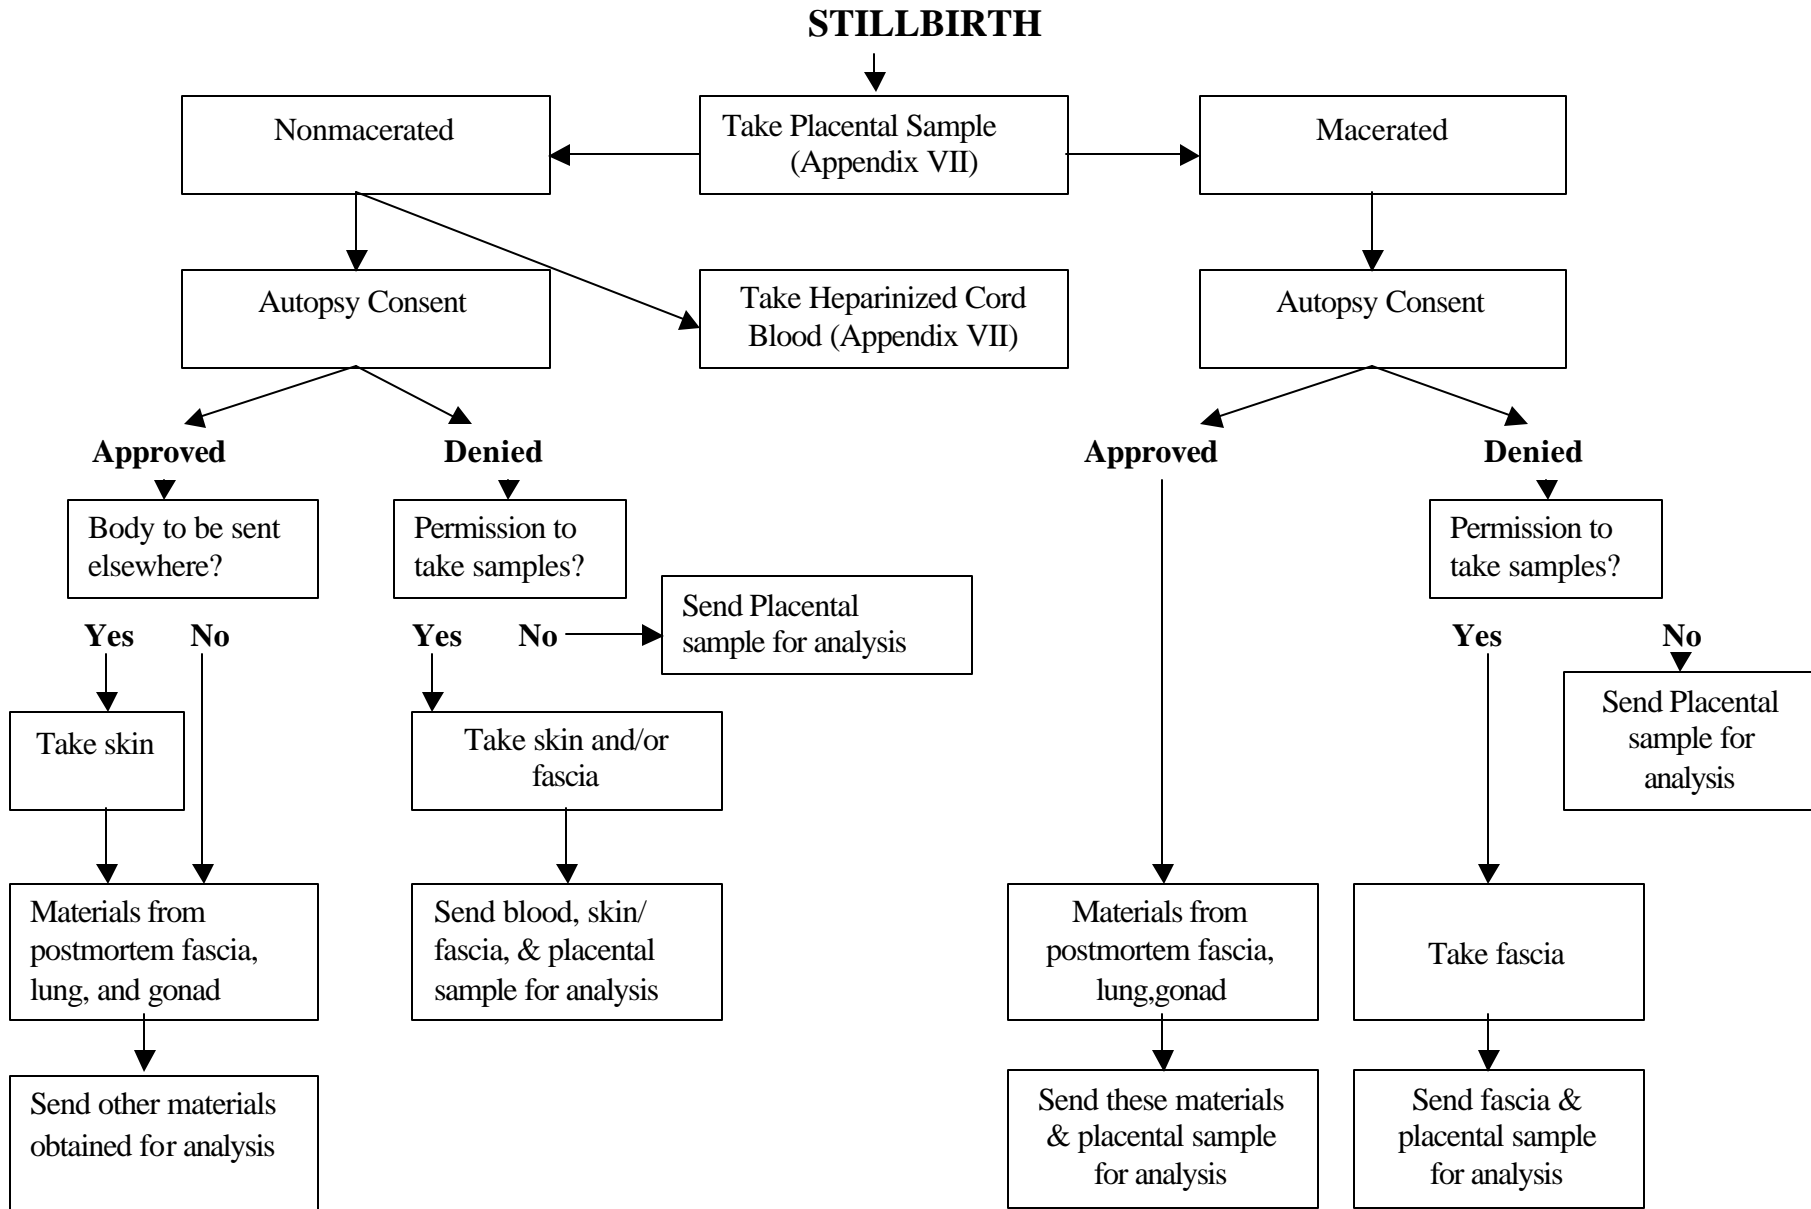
STILLBIRTH

Take Placental Sample (Appendix VII)

Nonmacerated

Macerated

Autopsy Consent

Take Heparinized Cord Blood (Appendix VII)

Autopsy Consent

Approved

Denied

Approved

Denied

Body to be sent elsewhere?

Permission to take samples?

Permission to take samples?

Send Placental sample for analysis

Yes

No

Yes

No

Yes

No

Send Placental sample for analysis

Take skin

Take skin and/or fascia

Materials from postmortem fascia, lung, and gonad

Send blood, skin/ fascia, & placental sample for analysis

Materials from postmortem fascia, lung,gonad

Take fascia

Send other materials obtained for analysis

Send these materials & placental sample for analysis

Send fascia & placental sample for analysis